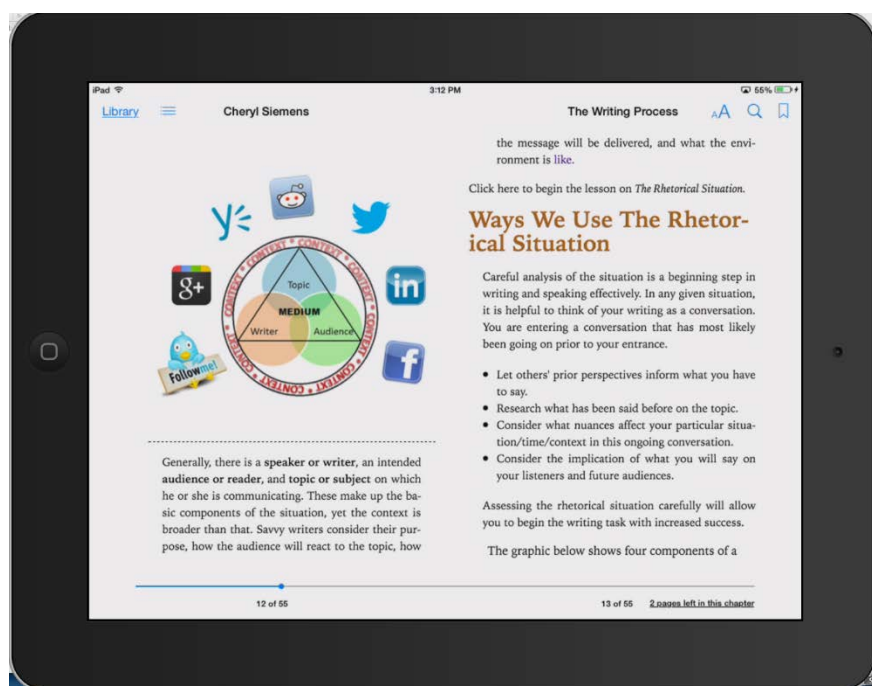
iPad

3:12 PM

55%

Library

Cheryl Siemens

The Writing Process

AA

Topic

MEDIUM

Writer

Audience

CONTEXT • CONTEXT • CONTEXT • CONTEXT • CONTEXT • CONTEXT •

8+

in

Followme!

Generally, there is a **speaker or writer**, an intended **audience or reader**, and **topic or subject** on which he or she is communicating. These make up the basic components of the situation, yet the context is broader than that. Savvy writers consider their purpose, how the audience will react to the topic, how

the message will be delivered, and what the environment is like.

Click here to begin the lesson on *The Rhetorical Situation.*

# Ways We Use The Rhetorical Situation

Careful analysis of the situation is a beginning step in writing and speaking effectively. In any given situation, it is helpful to think of your writing as a conversation. You are entering a conversation that has most likely been going on prior to your entrance.

- Let others' prior perspectives inform what you have to say.
- Research what has been said before on the topic.
- Consider what nuances affect your particular situation/time/context in this ongoing conversation.
- Consider the implication of what you will say on your listeners and future audiences.

Assessing the rhetorical situation carefully will allow you to begin the writing task with increased success.

The graphic below shows four components of a

12 of 55

13 of 55

2 pages left in this chapter